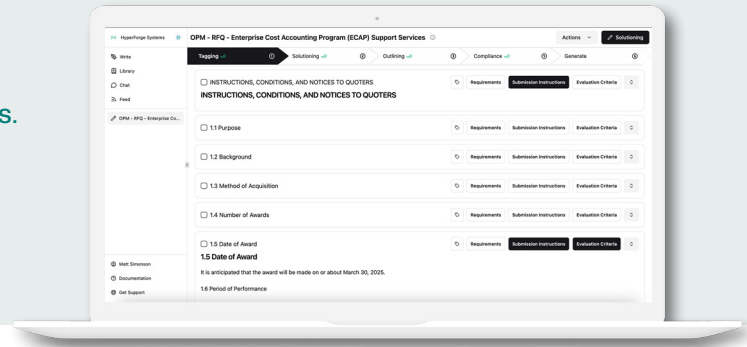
s.

HyperForge Systems

Write

Library

Chat

Feed

OPM - RFQ - Enterprise Co...

Matt Simonson

Documentation

Get Support

OPM - RFQ - Enterprise Cost Accounting Program (ECAP) Support Services

Actions

Solutioning

Tagging

Solutioning

Outlining

Compliance

Generate

INSTRUCTIONS, CONDITIONS, AND NOTICES TO QUOTERS

Requirements | Submission Instructions | Evaluation Criteria

INSTRUCTIONS, CONDITIONS, AND NOTICES TO QUOTERS

1.1 Purpose

Requirements | Submission Instructions | Evaluation Criteria

1.2 Background

Requirements | Submission Instructions | Evaluation Criteria

1.3 Method of Acquisition

Requirements | Submission Instructions | Evaluation Criteria

1.4 Number of Awards

Requirements | Submission Instructions | Evaluation Criteria

1.5 Date of Award

Requirements | Submission Instructions | Evaluation Criteria

1.5 Date of Award

It is anticipated that the award will be made on or about March 30, 2025.

1.6 Period of Performance